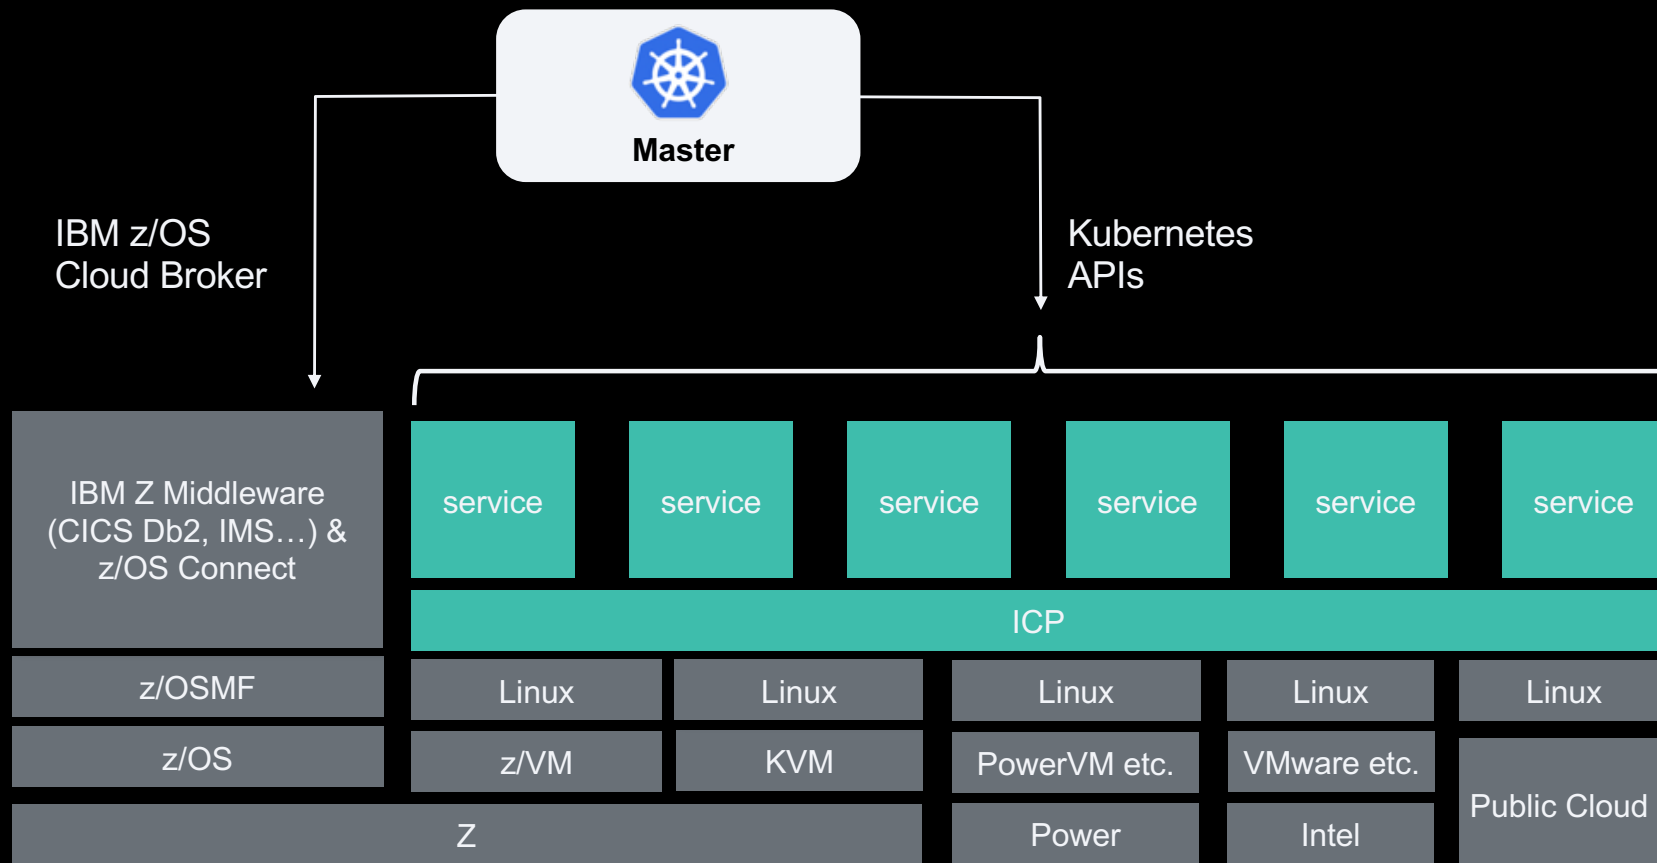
Master

IBM z/OS
Cloud Broker

Kubernetes
APIs

IBM Z Middleware
(CICS Db2, IMS…) &
z/OS Connect

service

service

service

service

service

service

ICP

z/OSMF

Linux

Linux

Linux

Linux

Linux

z/OS

z/VM

KVM

PowerVM etc.

VMware etc.

Public Cloud

Z

Power

Intel